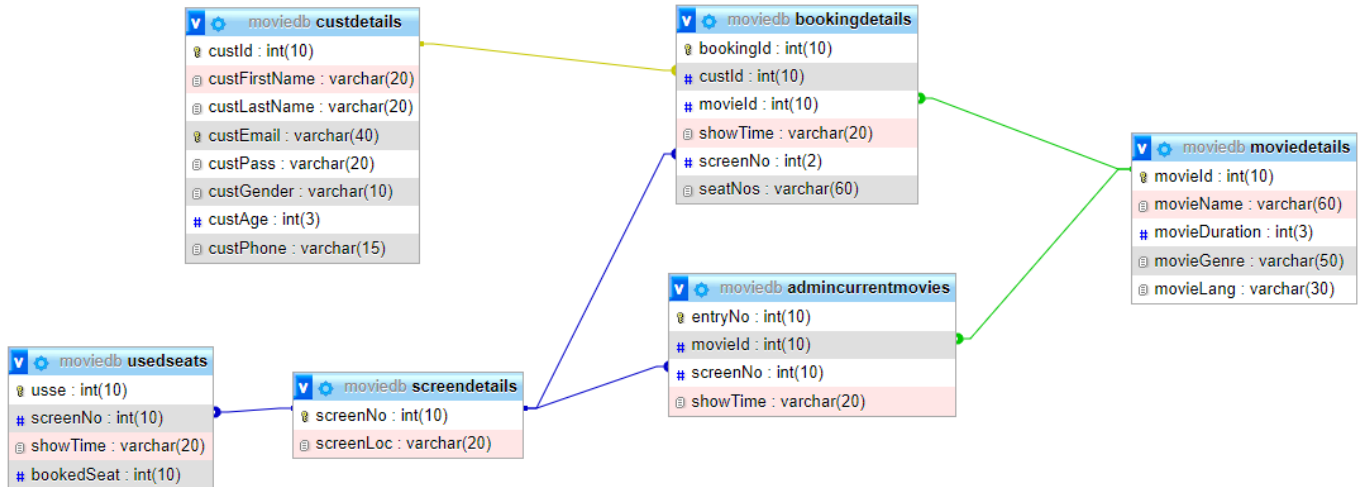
moviedb custdetails
custId : int(10)
custFirstName : varchar(20)
custLastName : varchar(20)
custEmail : varchar(40)
custPass : varchar(20)
custGender : varchar(10)
custAge : int(3)
custPhone : varchar(15)

moviedb bookingdetails
bookingId : int(10)
custId : int(10)
movieId : int(10)
showTime : varchar(20)
screenNo : int(2)
seatNos : varchar(60)

moviedb moviedetails
movieId : int(10)
movieName : varchar(60)
movieDuration : int(3)
movieGenre : varchar(50)
movieLang : varchar(30)

moviedb admincurrentmovies
entryNo : int(10)
movieId : int(10)
screenNo : int(10)
showTime : varchar(20)

moviedb usedseats
usse : int(10)
screenNo : int(10)
showTime : varchar(20)
bookedSeat : int(10)

moviedb screendetails
screenNo : int(10)
screenLoc : varchar(20)